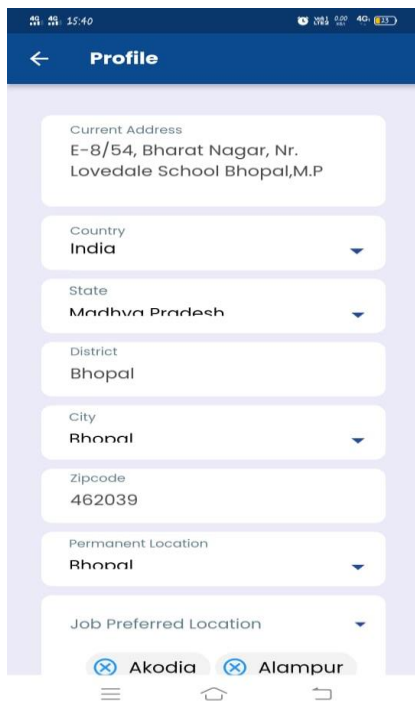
4G 4G 15:40
0.00 4G 33

←
Profile

Current Address
E-8/54, Bharat Nagar, Nr. Lovedale School Bhopal,M.P

Country
India

State
Madhya Pradesh

District
Bhopal

City
Bhopal

Zipcode
462039

Permanent Location
Bhopal

Job Preferred Location

Akodia
Alampur